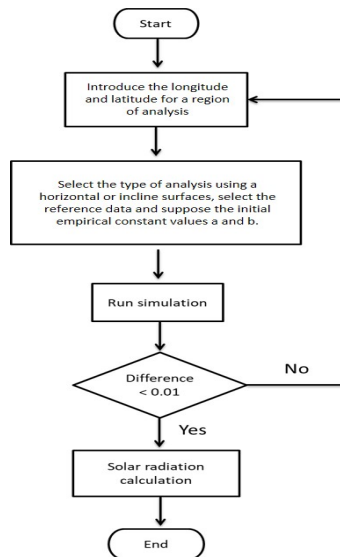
Start

Introduce the longitude and latitude for a region of analysis

Select the type of analysis using a horizontal or incline surfaces, select the reference data and suppose the initial empirical constant values a and b.

Run simulation

Difference < 0.01

No

Yes

Solar radiation calculation

End